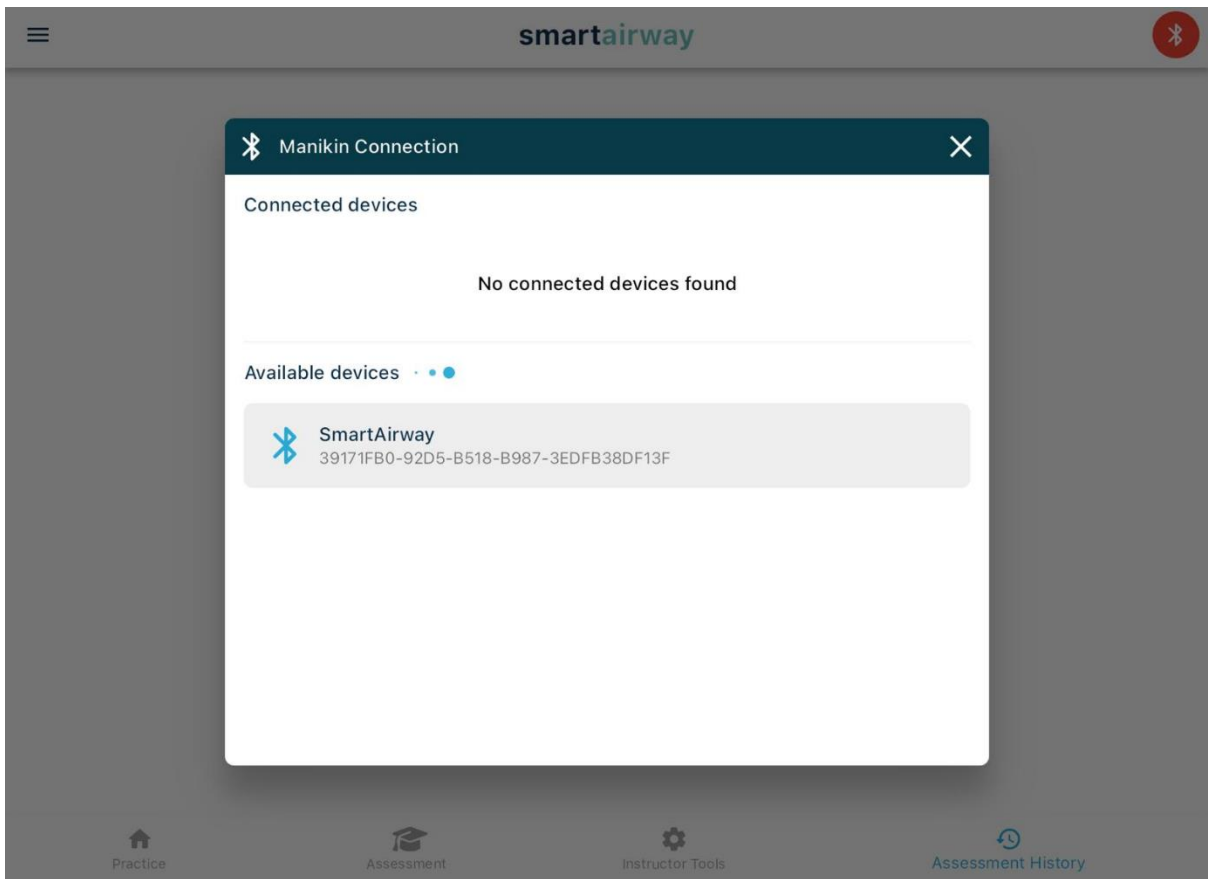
smartairway

Manikin Connection

Connected devices

No connected devices found

Available devices

SmartAirway
39171FB0-92D5-B518-B987-3EDFB38DF13F

Practice
Assessment
Instructor Tools
Assessment History